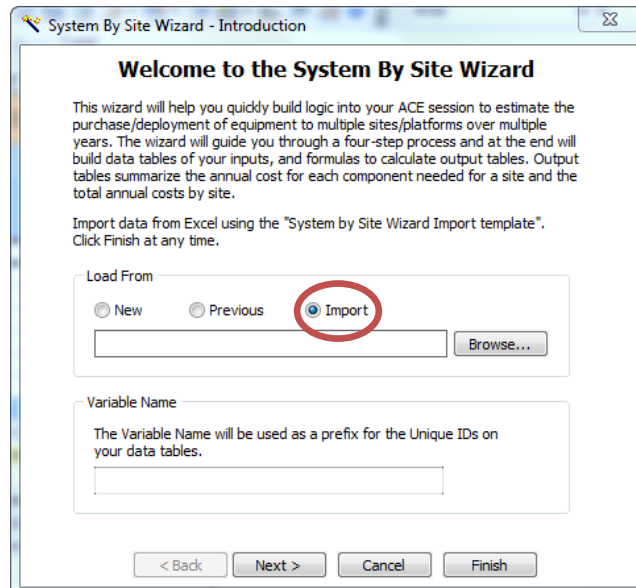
System By Site Wizard - Introduction

Welcome to the System By Site Wizard

This wizard will help you quickly build logic into your ACE session to estimate the purchase/deployment of equipment to multiple sites/platforms over multiple years. The wizard will guide you through a four-step process and at the end will build data tables of your inputs, and formulas to calculate output tables. Output tables summarize the annual cost for each component needed for a site and the total annual costs by site.

Import data from Excel using the "System by Site Wizard Import template". Click Finish at any time.

Load From

New

Previous

Import

Browse...

Variable Name

The Variable Name will be used as a prefix for the Unique IDs on your data tables.

< Back

Next >

Cancel

Finish